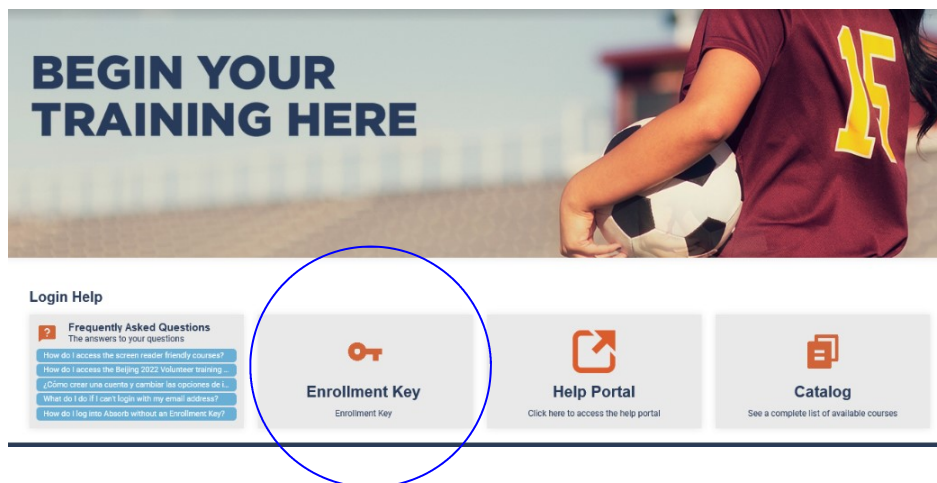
BEGIN YOUR TRAINING HERE

15

Login Help

Frequently Asked Questions
The answers to your questions

How do I access the screen reader friendly courses?
How do I access the Beijing 2022 Volunteer training ...
¿Cómo crear una cuenta y cambiar las opciones de i...
What do I do if I can't login with my email address?
How do I log into Absorb without an Enrollment Key?

Enrollment Key
Enrollment Key

Help Portal
Click here to access the help portal

Catalog
See a complete list of available courses